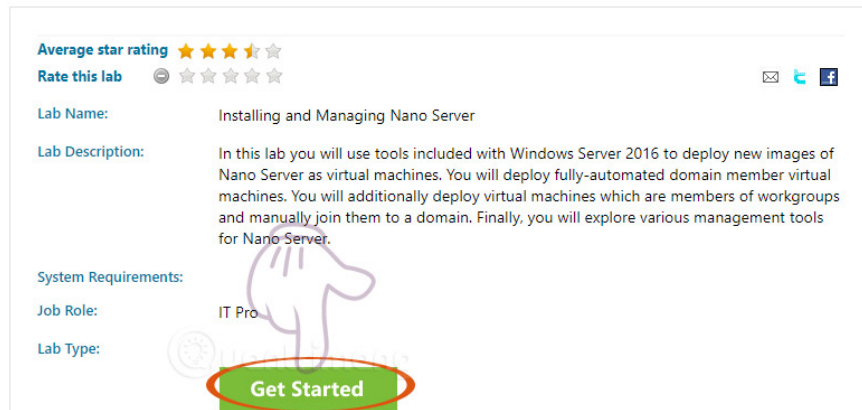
Average star rating

Rate this lab

Lab Name: Installing and Managing Nano Server

Lab Description: In this lab you will use tools included with Windows Server 2016 to deploy new images of Nano Server as virtual machines. You will deploy fully-automated domain member virtual machines. You will additionally deploy virtual machines which are members of workgroups and manually join them to a domain. Finally, you will explore various management tools for Nano Server.

System Requirements:

Job Role: IT Pro

Lab Type:

Get Started